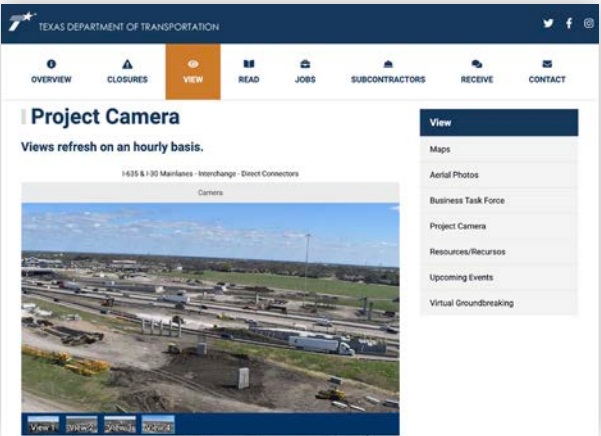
TEXAS DEPARTMENT OF TRANSPORTATION

OVERVIEW CLOSURES VIEW READ JOBS SUBCONTRACTORS RECEIVE CONTACT

Project Camera

Views refresh on an hourly basis.

I-635 & I-30 Mainlanes - Interchange - Direct Connectors

Camera

View 1 View 2 View 3 View 4

View
Maps
Aerial Photos
Business Task Force
Project Camera
Resources/Recursos
Upcoming Events
Virtual Groundbreaking